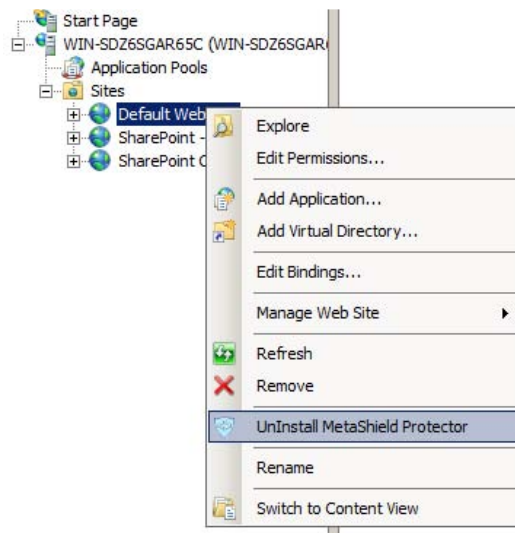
Start Page
WIN-SDZ6SGAR65C (WIN-SDZ6SGAR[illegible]
Application Pools
Sites
Default Web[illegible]
SharePoint -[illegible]
SharePoint C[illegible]

Explore
Edit Permissions...
Add Application...
Add Virtual Directory...
Edit Bindings...
Manage Web Site
Refresh
Remove
UnInstall MetaShield Protector
Rename
Switch to Content View